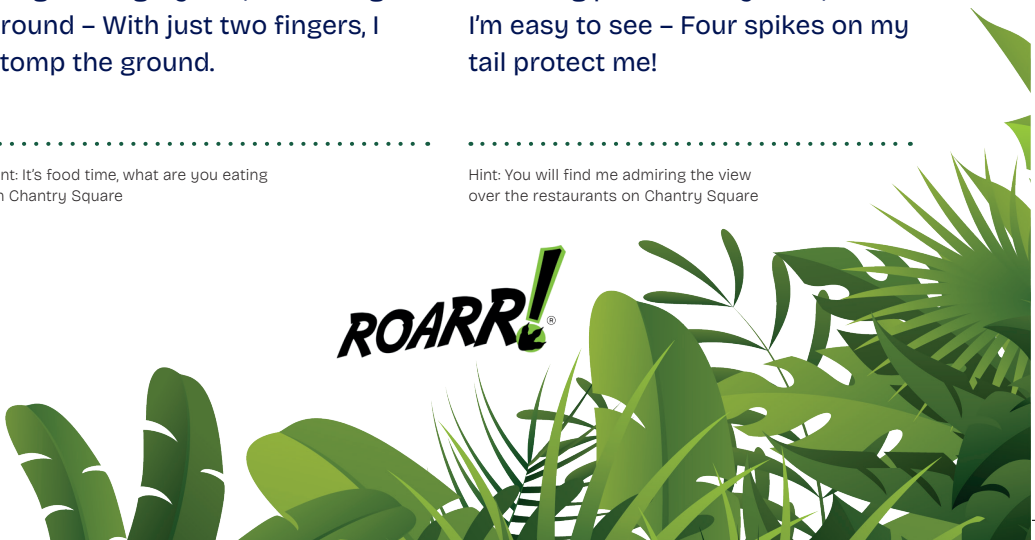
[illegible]round – With just two fingers, I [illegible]tomp the ground.

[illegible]nt: It's food time, what are you eating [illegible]n Chantry Square

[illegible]
I'm easy to see – Four spikes on my tail protect me!

Hint: You will find me admiring the view over the restaurants on Chantry Square

ROARR!®